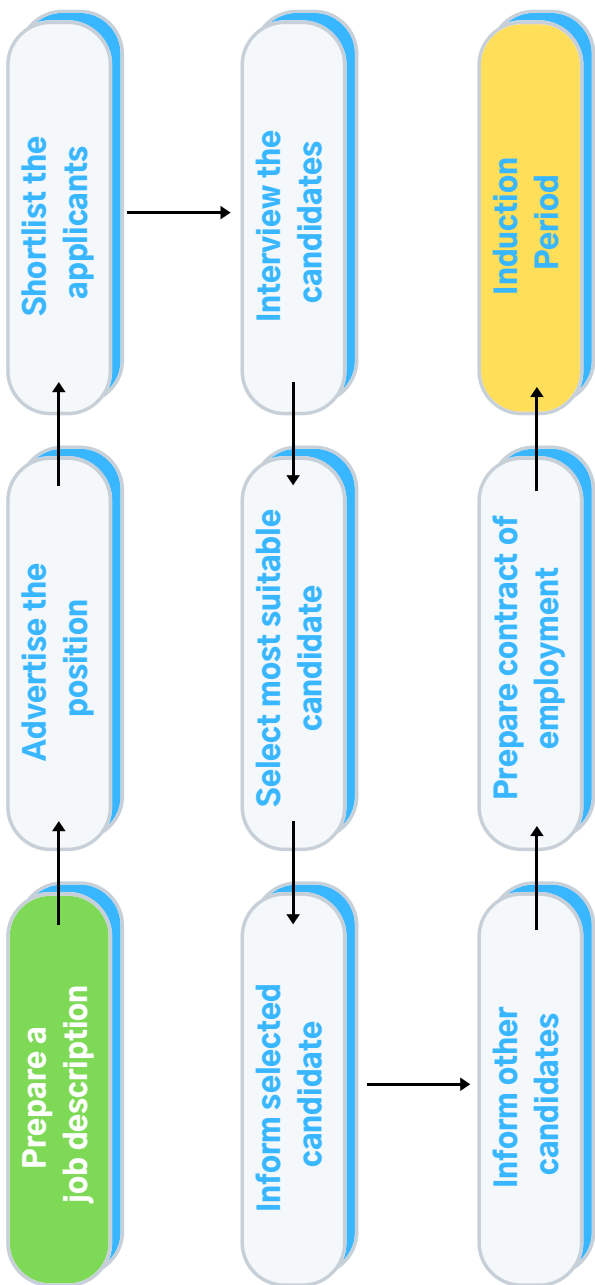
Prepare a job description

Advertise the position

Shortlist the applicants

Interview the candidates

Select most suitable candidate

Inform selected candidate

Inform other candidates

Prepare contract of employment

Induction Period